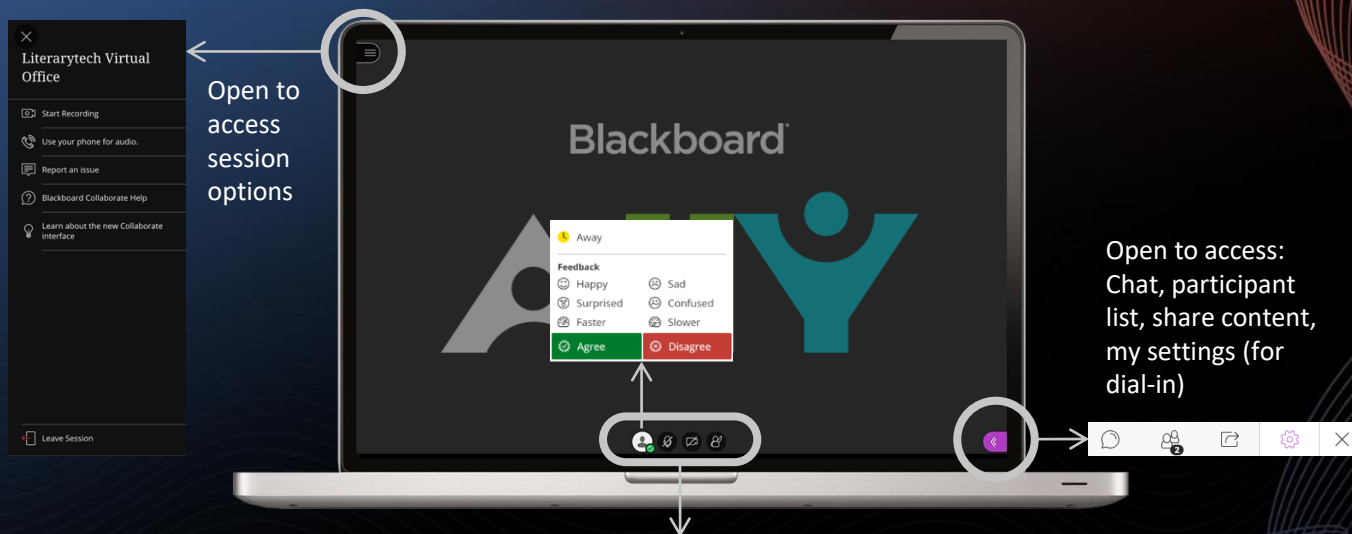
Literarytech Virtual Office

Start Recording

Use your phone for audio.

Report an issue

Blackboard Collaborate Help

Learn about the new Collaborate interface

Leave Session

Open to access session options

Blackboard

Away

Feedback

| | |
|---|---|
| Happy | Sad |
| Surprised | Confused |
| Faster | Slower |
| Agree | Disagree |

Open to access: Chat, participant list, share content, my settings (for dial-in)

2